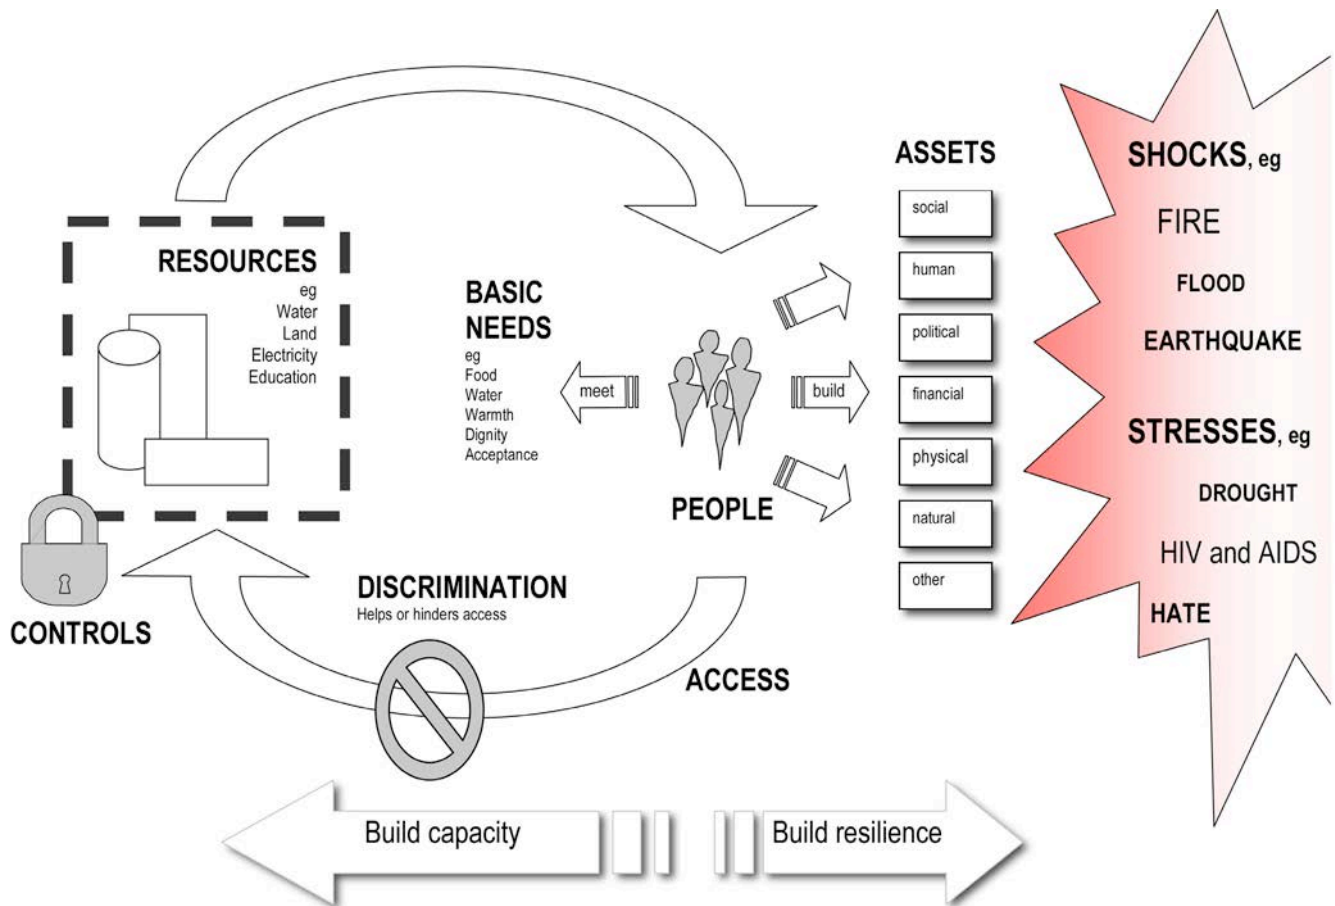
RESOURCES
eg
Water
Land
Electricity
Education

CONTROLS

BASIC NEEDS
eg
Food
Water
Warmth
Dignity
Acceptance

meet

build

PEOPLE

ASSETS
social
human
political
financial
physical
natural
other

SHOCKS, eg
FIRE
FLOOD
EARTHQUAKE

STRESSES, eg
DROUGHT
HIV and AIDS
HATE

DISCRIMINATION
Helps or hinders access

ACCESS

Build capacity

Build resilience